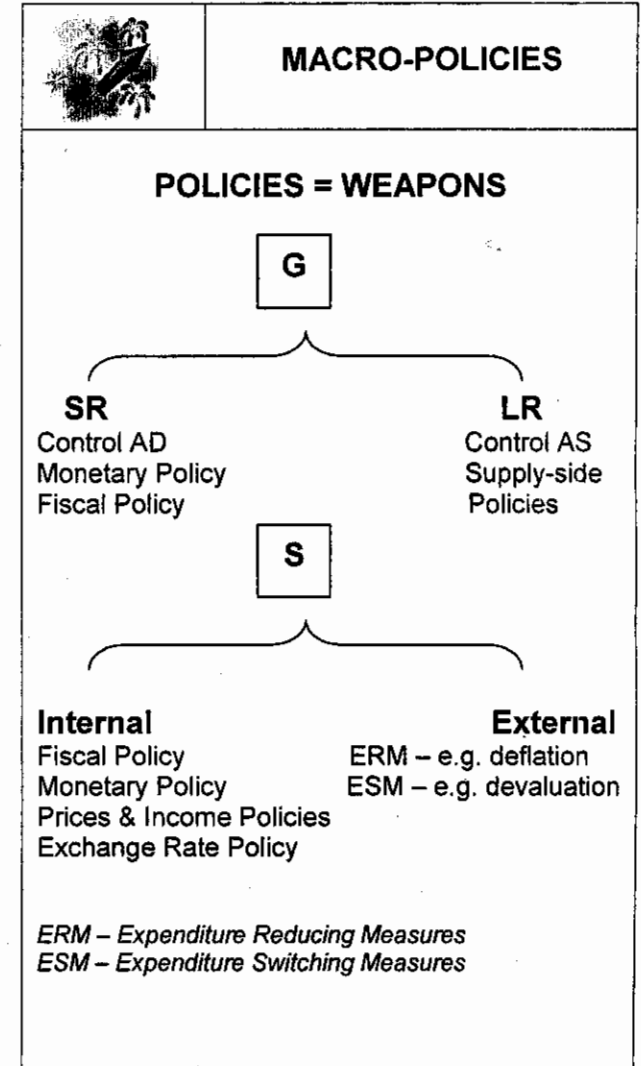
MACRO-POLICIES

POLICIES = WEAPONS

G

SR
Control AD
Monetary Policy
Fiscal Policy

LR
Control AS
Supply-side Policies

S

Internal
Fiscal Policy
Monetary Policy
Prices & Income Policies
Exchange Rate Policy

External
ERM – e.g. deflation
ESM – e.g. devaluation

ERM – Expenditure Reducing Measures
ESM – Expenditure Switching Measures